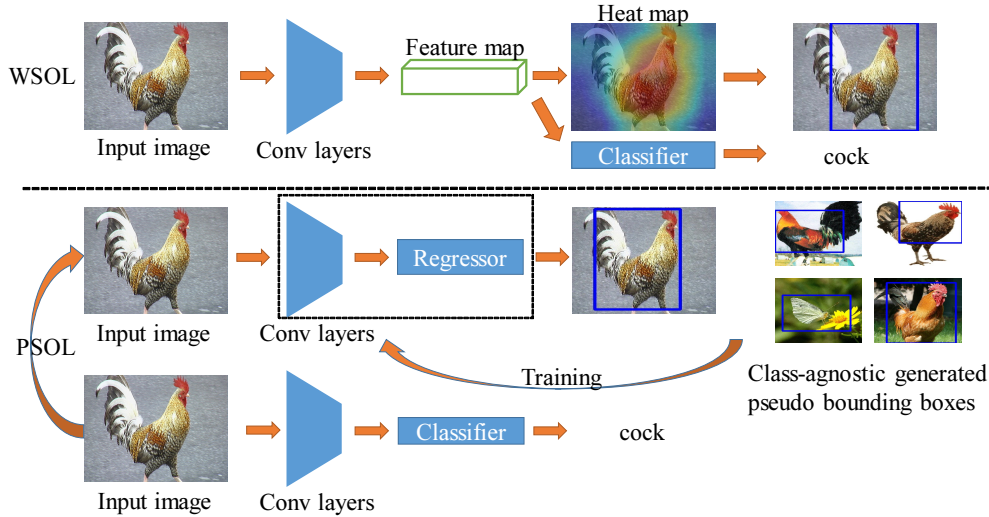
WSOL

Input image

Conv layers

Feature map

Heat map

Classifier

cock

PSOL

Input image

Conv layers

Regressor

Training

Class-agnostic generated pseudo bounding boxes

Input image

Conv layers

Classifier

cock